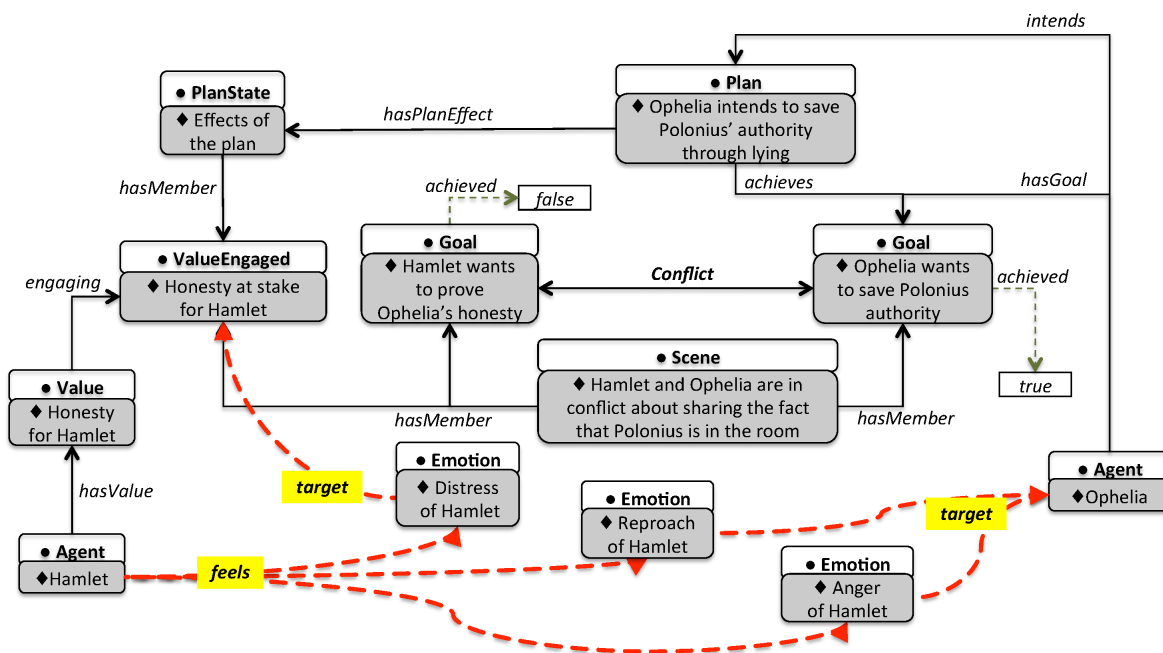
intends

● Plan
♦ Ophelia intends to save Polonius' authority through lying

● PlanState
♦ Effects of the plan

hasPlanEffect

hasMember

achieves

hasGoal

achieved

false

● ValueEngaged
♦ Honesty at stake for Hamlet

engaging

● Goal
♦ Hamlet wants to prove Ophelia's honesty

Conflict

● Goal
♦ Ophelia wants to save Polonius authority

achieved

true

● Value
♦ Honesty for Hamlet

● Scene
♦ Hamlet and Ophelia are in conflict about sharing the fact that Polonius is in the room

hasMember

hasMember

hasValue

target

● Emotion
♦ Distress of Hamlet

● Emotion
♦ Reproach of Hamlet

target

● Agent
♦Ophelia

● Agent
♦Hamlet

feels

● Emotion
♦ Anger of Hamlet